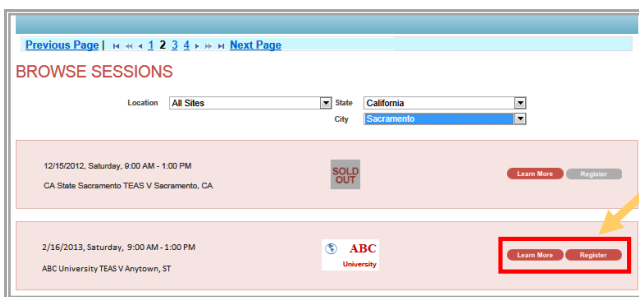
Previous Page | ⏮ ⏪ ◀ 1 2 3 4 ▶ ⏩ ⏭ Next Page

BROWSE SESSIONS

Location All Sites State California

City Sacramento

12/15/2012, Saturday, 9:00 AM - 1:00 PM

CA State Sacramento TEAS V Sacramento, CA

SOLD OUT

Learn More Register

2/16/2013, Saturday, 9:00 AM - 1:00 PM

ABC University TEAS V Anytown, ST

ABC University

Learn More Register